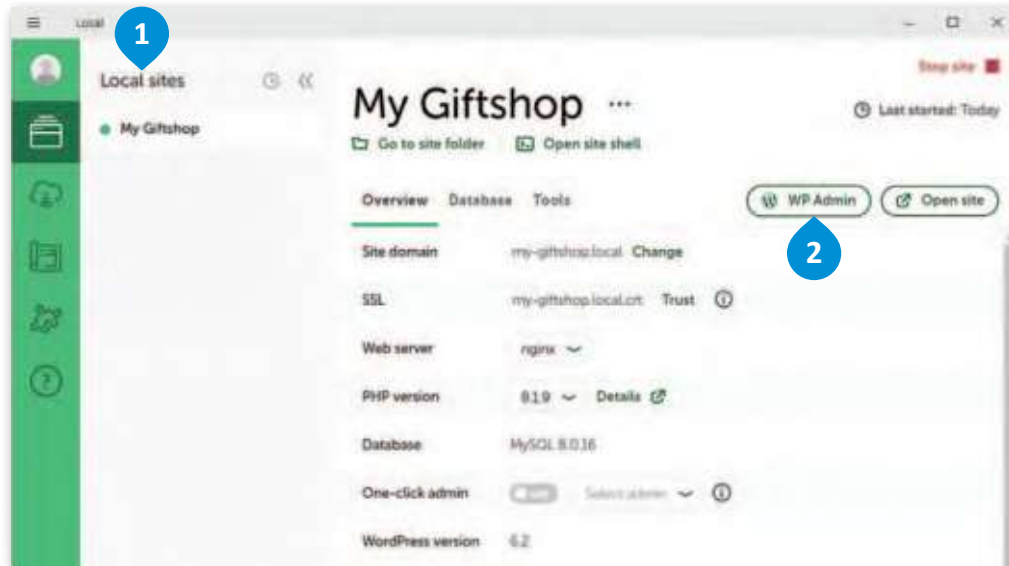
Local

1

Local sites

My Giftshop

My Giftshop ···

Stop site

Last started: Today

Go to site folder

Open site shell

Overview Database Tools

WP Admin

Open site

2

| | |
|---|---|
| Site domain | my-giftshop.local Change |
| SSL | my-giftshop.local.crt Trust |
| Web server | nginx |
| PHP version | 8.1.9 Details |
| Database | MySQL 8.0.16 |
| One-click admin | Off Select admin |
| WordPress version | 6.2 |